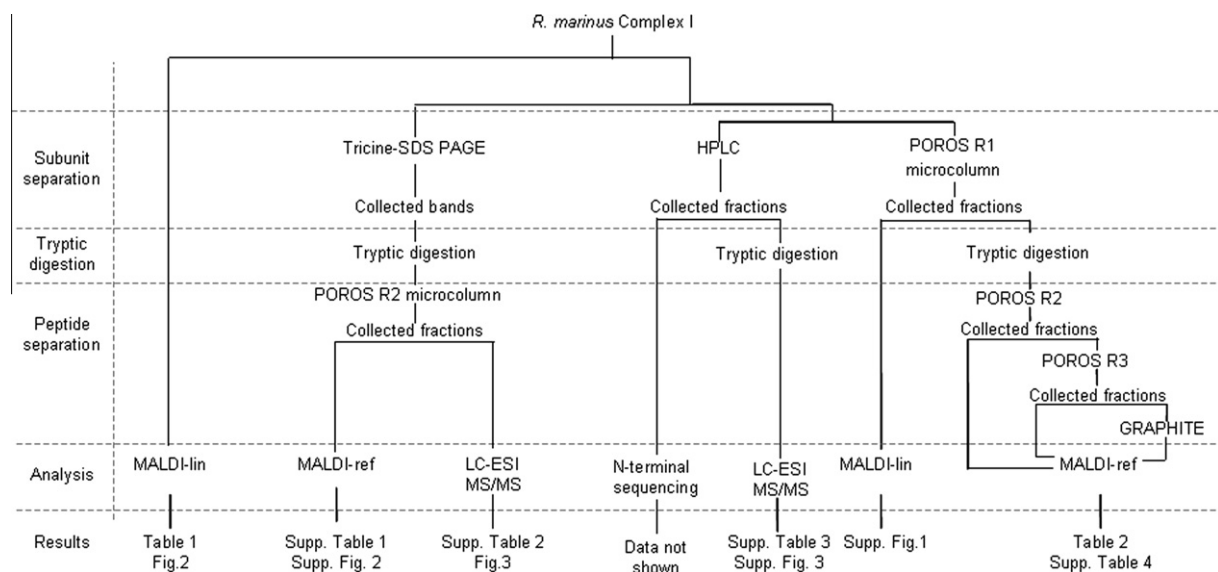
R. marinus Complex I

Subunit separation

Tricine-SDS PAGE

HPLC

POROS R1 microcolumn

Collected bands

Collected fractions

Collected fractions

Tryptic digestion

Tryptic digestion

Tryptic digestion

Tryptic digestion

Peptide separation

POROS R2 microcolumn

Collected fractions

POROS R2

Collected fractions

POROS R3

Collected fractions

GRAPHITE

Analysis

MALDI-lin

MALDI-ref

LC-ESI MS/MS

N-terminal sequencing

LC-ESI MS/MS

MALDI-lin

MALDI-ref

Results

Table 1 Fig.2

Supp. Table 1 Supp. Fig. 2

Supp. Table 2 Fig.3

Data not shown

Supp. Table 3 Supp. Fig. 3

Supp. Fig.1

Table 2 Supp. Table 4